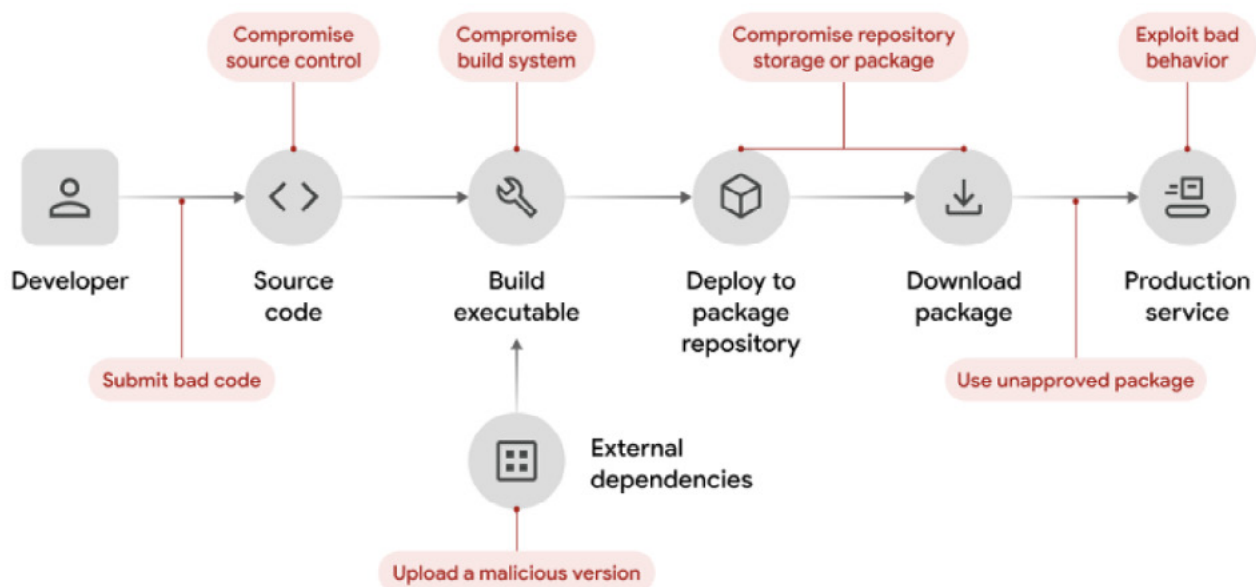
Compromise source control

Compromise build system

Compromise repository storage or package

Exploit bad behavior

Developer

Source code

Build executable

Deploy to package repository

Download package

Production service

Submit bad code

Use unapproved package

External dependencies

Upload a malicious version